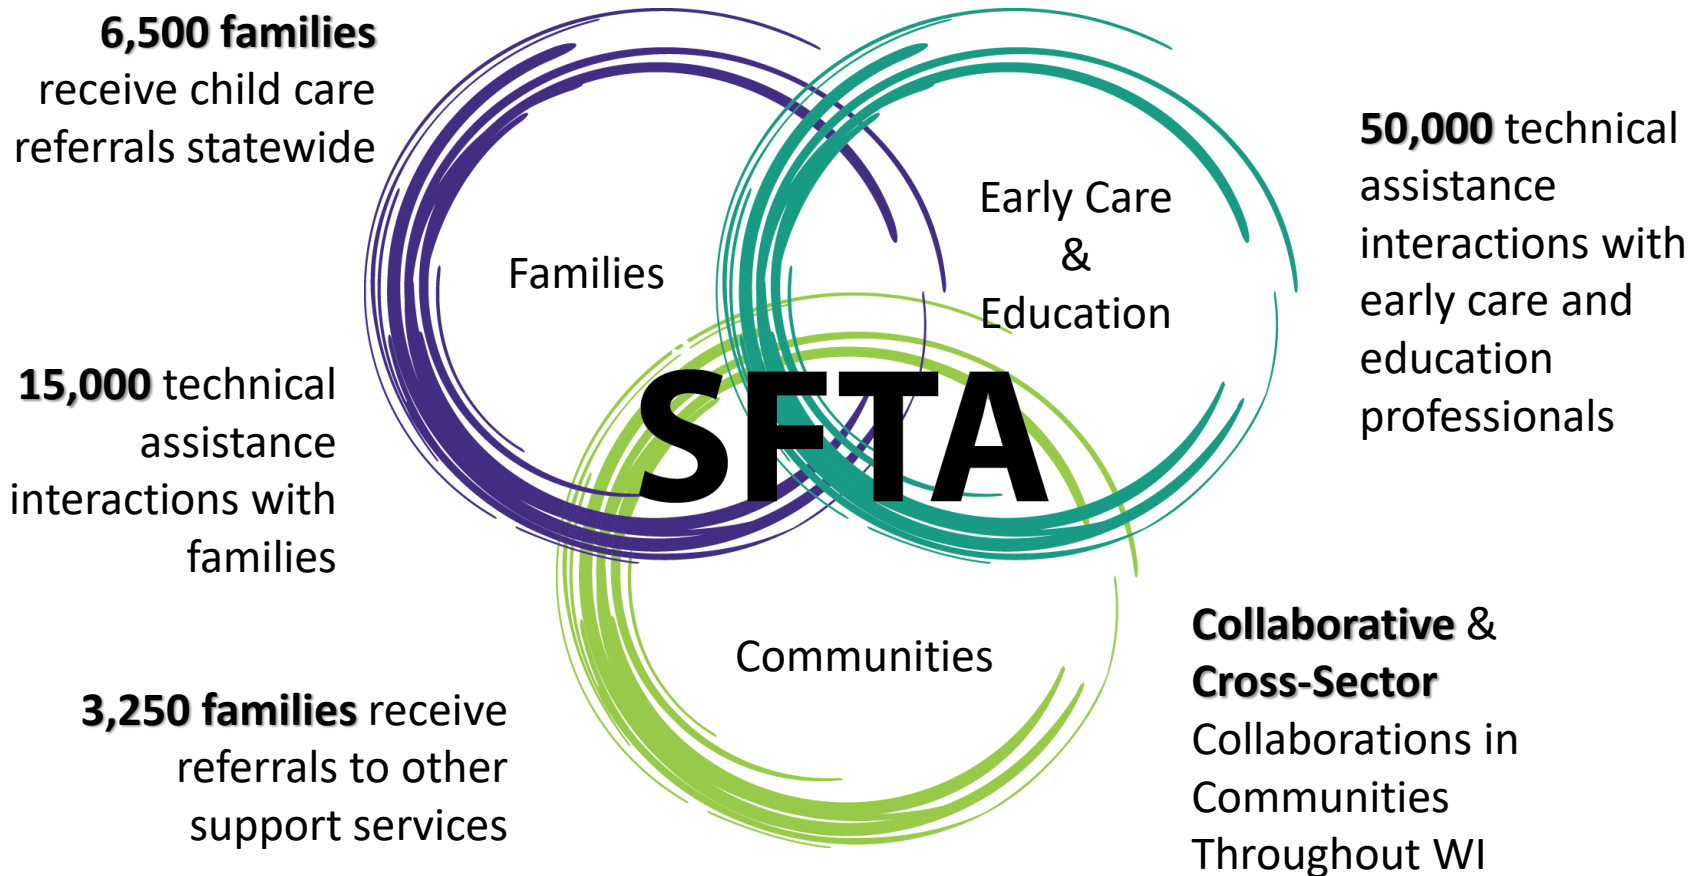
**6,500 families** receive child care referrals statewide

Families

Early Care & Education

**50,000** technical assistance interactions with early care and education professionals

**15,000** technical assistance interactions with families

SFTA

Communities

**3,250 families** receive referrals to other support services

**Collaborative** & **Cross-Sector** Collaborations in Communities Throughout WI